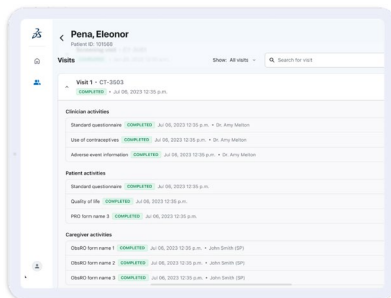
Pena, Eleonor
Patient ID: 101088
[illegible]

Visits

Show: All visits

Search for visit

Visit 1 - CT-3503
COMPLETED • Jul 06, 2023 12:35 p.m.

Clinician activities

Standard questionnaire COMPLETED Jul 06, 2023 12:35 p.m. • Dr. Amy Melton

Use of contraceptives COMPLETED Jul 06, 2023 12:35 p.m. • Dr. Amy Melton

Adverse event information COMPLETED Jul 06, 2023 12:35 p.m. • Dr. Amy Melton

Patient activities

Standard questionnaire COMPLETED Jul 06, 2023 12:35 p.m.

Quality of life COMPLETED Jul 06, 2023 12:35 p.m.

PRO form name 3 COMPLETED Jul 06, 2023 12:35 p.m.

Caregiver activities

ObsRO form name 1 COMPLETED Jul 06, 2023 12:35 p.m. • John Smith (SP)

ObsRO form name 2 COMPLETED Jul 06, 2023 12:35 p.m. • John Smith (SP)

ObsRO form name 3 COMPLETED Jul 06, 2023 12:35 p.m. • John Smith (SP)